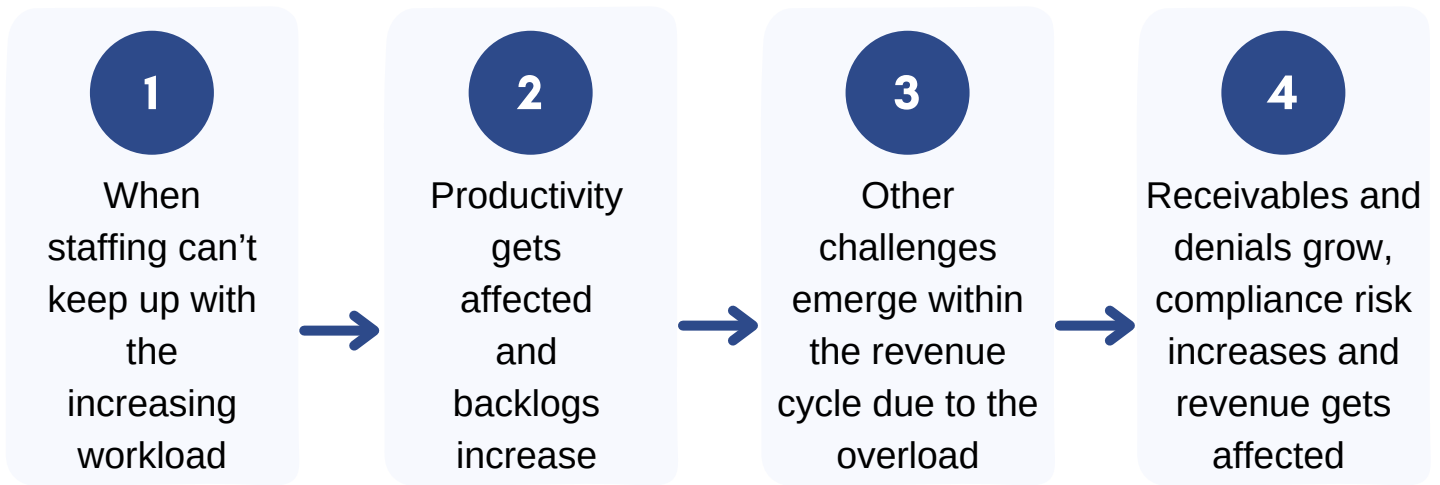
1

When staffing can’t keep up with the increasing workload

2

Productivity gets affected and backlogs increase

3

Other challenges emerge within the revenue cycle due to the overload

4

Receivables and denials grow, compliance risk increases and revenue gets affected